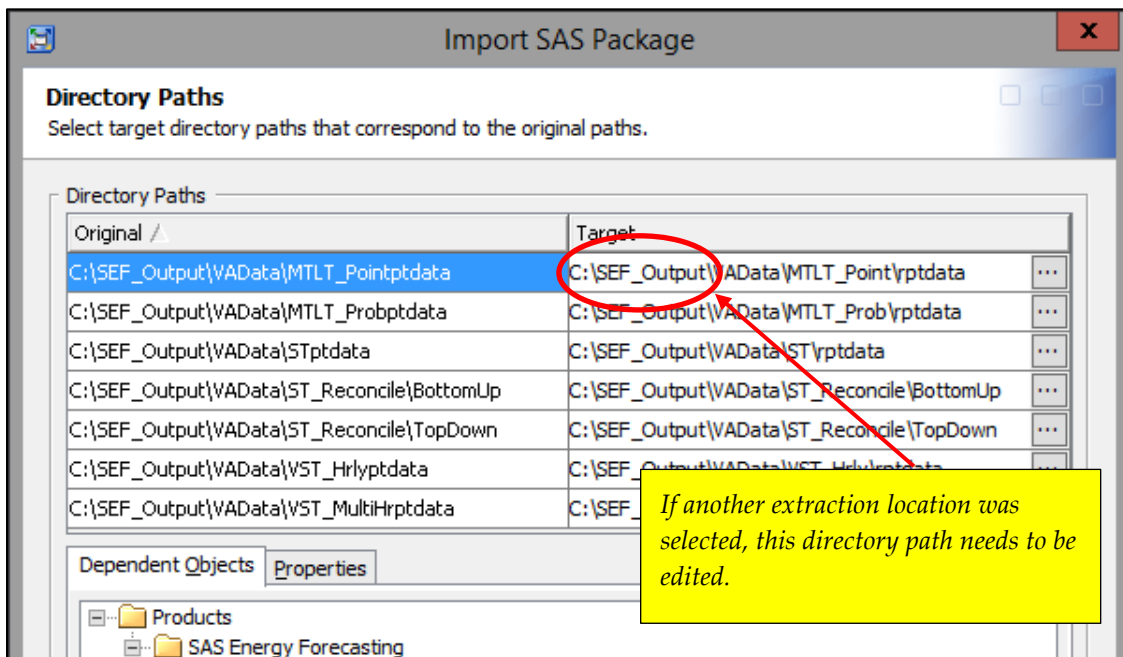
Import SAS Package

Directory Paths

Select target directory paths that correspond to the original paths.

Directory Paths

| Original | Target |
|---|---|
| C:\SEF_Output\VAData\MTLT_Pointptdata | C:\SEF_Output\VAData\MTLT_Point\rptdata |
| C:\SEF_Output\VAData\MTLT_Probptdata | C:\SEF_Output\VAData\MTLT_Prob\rptdata |
| C:\SEF_Output\VAData\STptdata | C:\SEF_Output\VAData\ST\rptdata |
| C:\SEF_Output\VAData\ST_Reconcile\BottomUp | C:\SEF_Output\VAData\ST_Reconcile\BottomUp |
| C:\SEF_Output\VAData\ST_Reconcile\TopDown | C:\SEF_Output\VAData\ST_Reconcile\TopDown |
| C:\SEF_Output\VAData\VST_Hrlyptdata | C:\SEF_Output\VAData\VST_Hrly\rptdata |
| C:\SEF_Output\VAData\VST_MultiHrptdata | C:\SEF_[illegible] |

If another extraction location was selected, this directory path needs to be edited.

Dependent Objects | Properties

Products
SAS Energy Forecasting